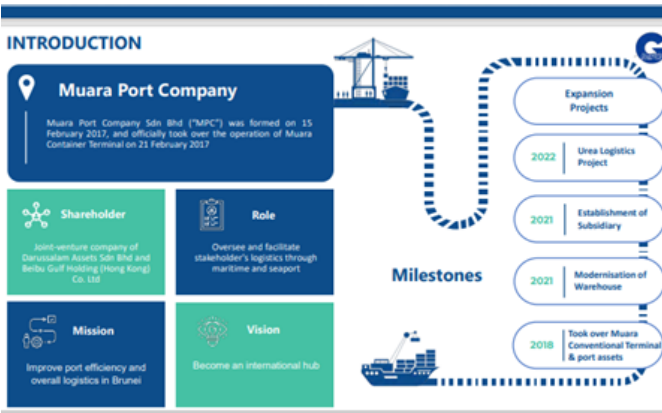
INTRODUCTION

Muara Port Company

Muara Port Company Sdn Bhd ("MPC") was formed on 15 February 2017, and officially took over the operation of Muara Container Terminal on 21 February 2017

Shareholder

Joint-venture company of Darussalam Assets Sdn Bhd and Beibu Gulf Holding (Hong Kong) Co. Ltd

Role

Oversee and facilitate stakeholder's logistics through maritime and seaport

Mission

Improve port efficiency and overall logistics in Brunei

Vision

Become an international hub

Milestones

Expansion Projects

2022 Urea Logistics Project

2021 Establishment of Subsidiary

2021 Modernisation of Warehouse

2018 Took over Muara Conventional Terminal & port assets